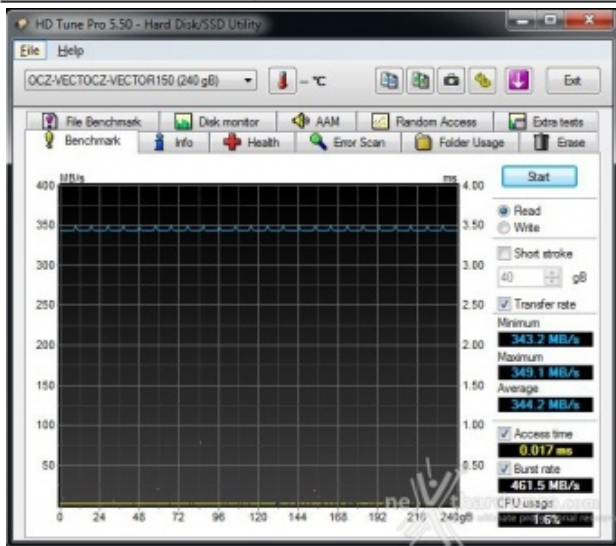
HD Tune Pro 5.50 - Hard Disk/SSD Utility

File Help

OCZ-VECTOCZ-VECTOR150 (240 gB)

– °C

Exit

File Benchmark
Disk monitor
AAM
Random Access
Extra tests
Benchmark
Info
Health
Error Scan
Folder Usage
Erase

MB/s
ms

400
350
300
250
200
150
100
50

4.00
3.50
3.00
2.50
2.00
1.50
1.00
0.50

0 24 48 72 96 120 144 168 192 216 240gB

Start

Read
Write
Short stroke
40
gB
Transfer rate
Minimum
343.2 MB/s
Maximum
349.1 MB/s
Average
344.2 MB/s
Access time
0.017 ms
Burst rate
461.5 MB/s
CPU usage
1.6%